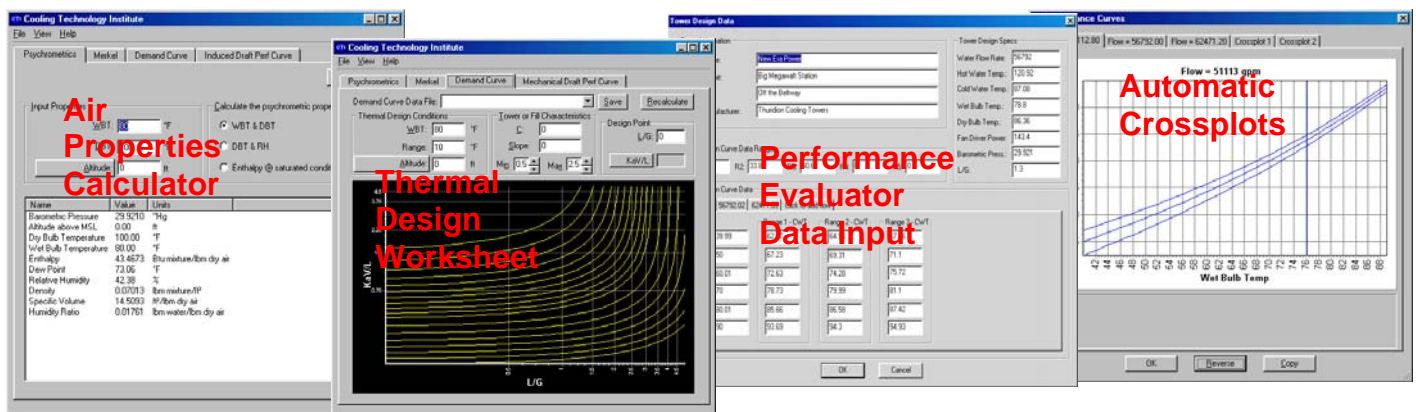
Cooling Technology Institute
File View Help
Psychrometics Merkel Demand Curve Induced Draft Perf Curve
Input Properties
WBT 80 °F
Altitude 0 ft
Calculate the psychrometric prope
WBT & DBT
DBT & RH
Enthalpy @ saturated conditi
Air Properties Calculator

| Name | Value | Units |
|---|---|---|
| Barometric Pressure | 29.9210 | "Hg |
| Altitude above MSL | 0.00 | ft |
| Dry Bulb Temperature | 100.00 | °F |
| Wet Bulb Temperature | 80.00 | °F |
| Enthalpy | 43.4673 | Btu mixture/lbm dry air |
| Dew Point | 73.06 | °F |
| Relative Humidity | 42.38 | % |
| Density | 0.07013 | lbm mixture/ft³ |
| Specific Volume | 14.5093 | ft³/lbm dry air |
| Humidity Ratio | 0.01761 | lbm water/lbm dry air |

Cooling Technology Institute
File View Help
Psychrometics Merkel Demand Curve Mechanical Draft Perf Curve
Demand Curve Data File: Save Recalculate
Thermal Design Conditions
WBT: 80 °F
Range: 10 °F
Altitude 0 ft
Tower or Fill Characteristics
C: 0
Slope: 0
Min 0.5 Max 2.5
Design Point
L/G: 0
KaV/L:
Thermal Design Worksheet
KaV/L
L/G

Tower Design Data
New Eva Power
Big Megawatt Station
Off the Beltway
Thundion Cooling Towers
Tower Design Specs
Water Flow Rate: 56792
Hot Water Temp.: 120.92
Cold Water Temp.: 87.00
Wet Bulb Temp.: 78.8
Dry Bulb Temp.: 86.36
Fan Driver Power: 143.4
Barometric Press.: 29.921
L/G: 1.3
Performance Evaluator Data Input
56792.02
Range 1 - CWT Range 2 - CWT Range 3 - CWT
59.99 67.23 64.1 71.1
50 69.31
60.01 72.63 74.28 75.72
70 78.73 79.99 81.1
80.01 85.66 86.58 87.42
90 93.69 94.3 94.93
OK Cancel

nce Curves
112.80 Flow = 56792.00 Flow = 62471.20 Crossplot 1 Crossplot 2
Flow = 51113 gpm
Automatic Crossplots
42 44 46 48 50 52 54 56 58 60 62 64 66 68 70 72 74 76 78 80 82 84 86 88
Wet Bulb Temp
OK Reverse Copy